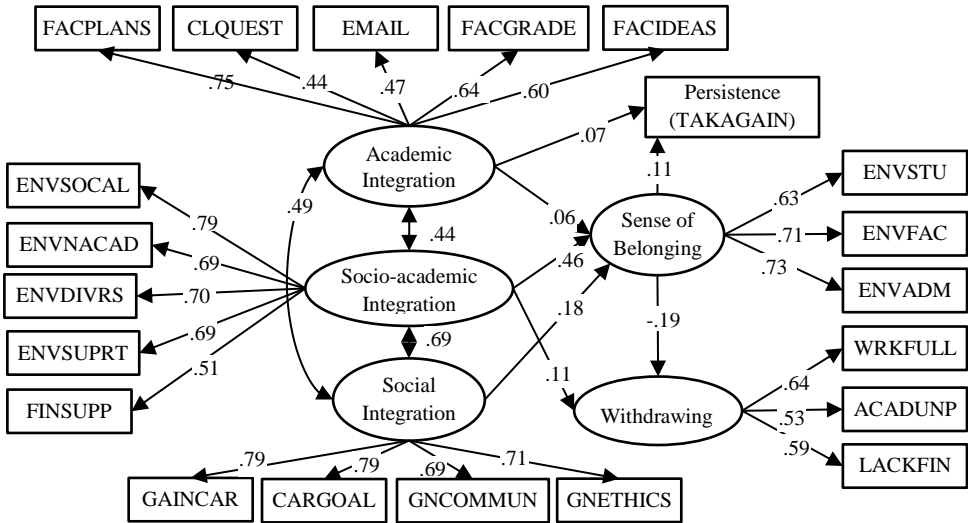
FACPLANS
CLQUEST
EMAIL
FACGRADE
FACIDEAS
.75
.44
.47
.64
.60
Persistence (TAKAGAIN)
.07
.11
Academic Integration
ENVSOCAL
.79
.49
ENVNACAD
.69
.44
.06
Sense of Belonging
.63
ENVSTU
.71
ENVFAC
.73
ENVADM
.46
Socio-academic Integration
ENVDIVRS
.70
ENVSUPRT
.69
.69
.18
-.19
.51
FINSUPP
.11
Social Integration
WRKFULL
.64
Withdrawing
.53
ACADUNP
.59
LACKFIN
.79
.79
.69
.71
GAINCAR
CARGOAL
GNCOMMUN
GNETHICS